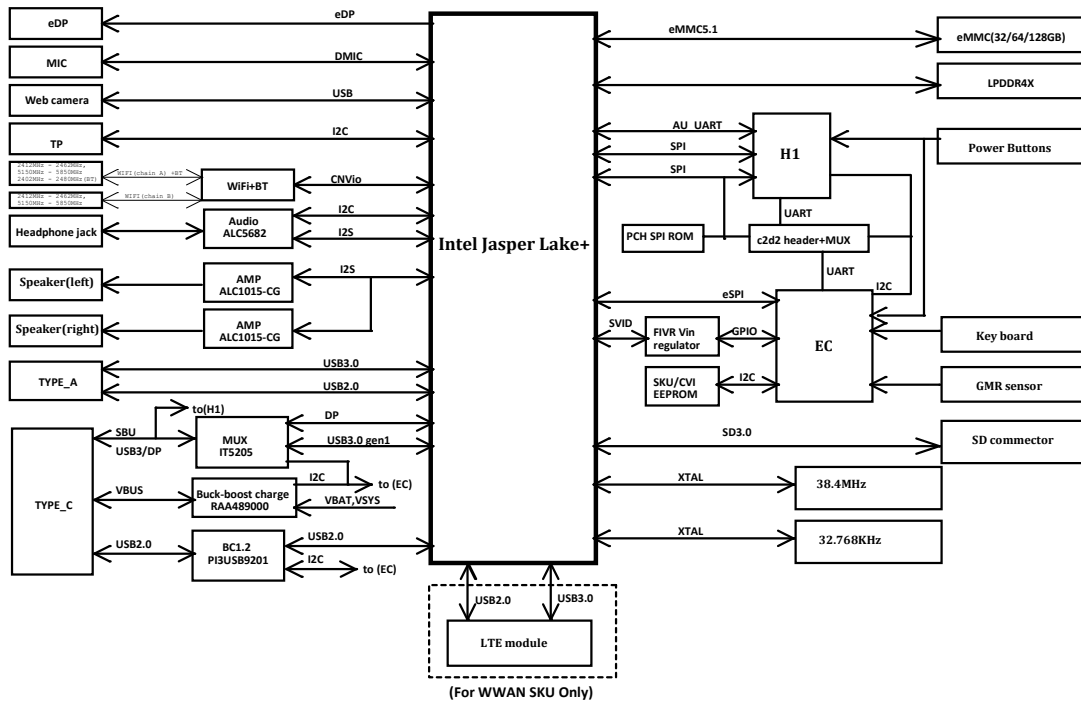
eDP
eDP
MIC
DMIC
Web camera
USB
TP
I2C
2412MHz - 2462MHz, 5150MHz - 5850MHz 2402MHz - 2480MHz(BT)
WIFI(chain A) +BT
WiFi+BT
CNVio
2412MHz - 2462MHz, 5150MHz - 5850MHz
WIFI(chain B)
Headphone jack
Audio ALC5682
I2C
I2S
Speaker(left)
AMP ALC1015-CG
I2S
Speaker(right)
AMP ALC1015-CG
TYPE_A
USB3.0
USB2.0
to(H1)
SBU
USB3/DP
MUX IT5205
DP
USB3.0 gen1
TYPE_C
VBUS
Buck-boost charge RAA489000
I2C
to (EC)
VBAT,VSYS
USB2.0
BC1.2 PI3USB9201
USB2.0
I2C
to (EC)
Intel Jasper Lake+
USB2.0
USB3.0
LTE module
(For WWAN SKU Only)
eMMC5.1
eMMC(32/64/128GB)
LPDDR4X
AU_UART
SPI
SPI
H1
Power Buttons
UART
PCH SPI ROM
c2d2 header+MUX
UART
eSPI
I2C
SVID
FIVR Vin regulator
GPIO
EC
Key board
SKU/CVI EEPROM
I2C
GMR sensor
SD3.0
SD commector
XTAL
38.4MHz
XTAL
32.768KHz